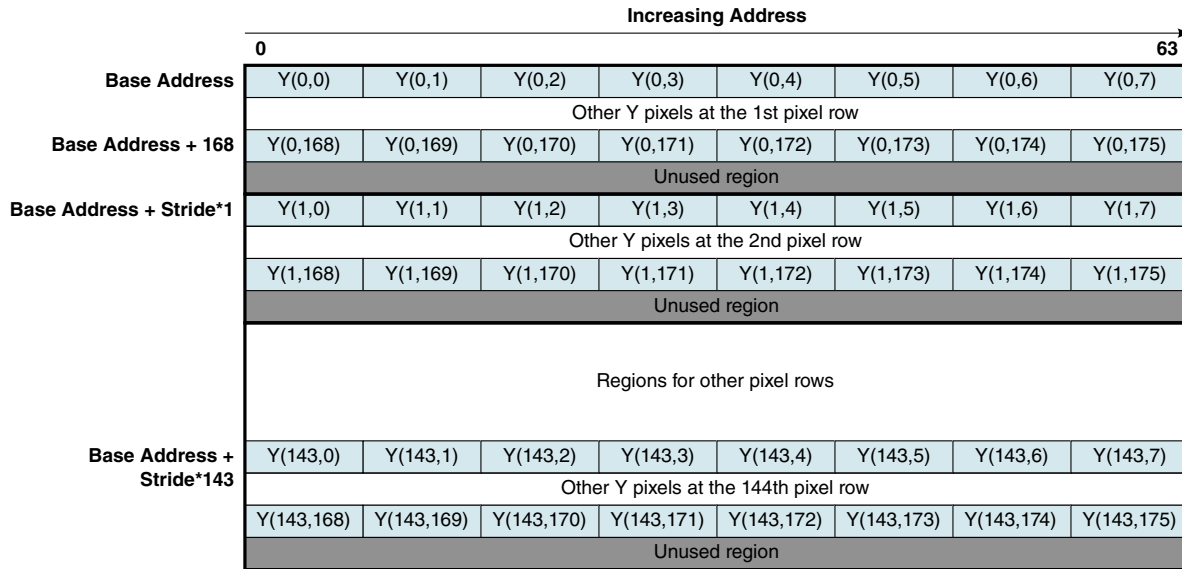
Increasing Address

0

63

Base Address

| Y(0,0) | Y(0,1) | Y(0,2) | Y(0,3) | Y(0,4) | Y(0,5) | Y(0,6) | Y(0,7) |
|---|---|---|---|---|---|---|---|

Other Y pixels at the 1st pixel row

Base Address + 168

| Y(0,168) | Y(0,169) | Y(0,170) | Y(0,171) | Y(0,172) | Y(0,173) | Y(0,174) | Y(0,175) |
|---|---|---|---|---|---|---|---|

Unused region

Base Address + Stride*1

| Y(1,0) | Y(1,1) | Y(1,2) | Y(1,3) | Y(1,4) | Y(1,5) | Y(1,6) | Y(1,7) |
|---|---|---|---|---|---|---|---|

Other Y pixels at the 2nd pixel row

| Y(1,168) | Y(1,169) | Y(1,170) | Y(1,171) | Y(1,172) | Y(1,173) | Y(1,174) | Y(1,175) |
|---|---|---|---|---|---|---|---|

Unused region

Regions for other pixel rows

Base Address + Stride*143

| Y(143,0) | Y(143,1) | Y(143,2) | Y(143,3) | Y(143,4) | Y(143,5) | Y(143,6) | Y(143,7) |
|---|---|---|---|---|---|---|---|

Other Y pixels at the 144th pixel row

| Y(143,168) | Y(143,169) | Y(143,170) | Y(143,171) | Y(143,172) | Y(143,173) | Y(143,174) | Y(143,175) |
|---|---|---|---|---|---|---|---|

Unused region